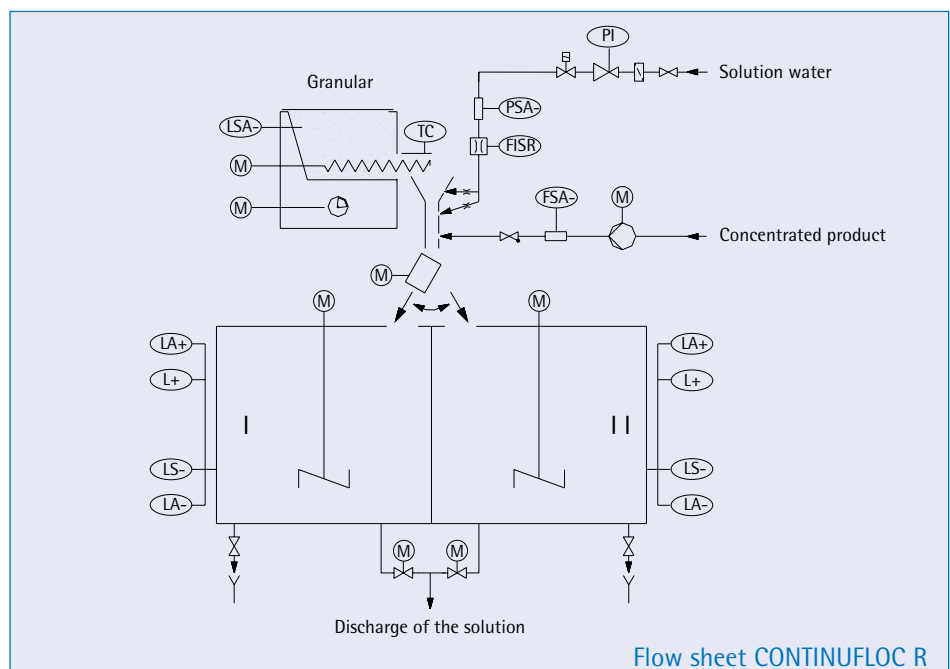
Granular

PI

Solution water

PSA-

LSA-

TC

FISR

M

M

FSA-

M

Concentrated product

M

M

M

LA+

LA+

L+

L+

I

II

LS-

LS-

LA-

LA-

M

M

Discharge of the solution

Flow sheet CONTINUFLOC R